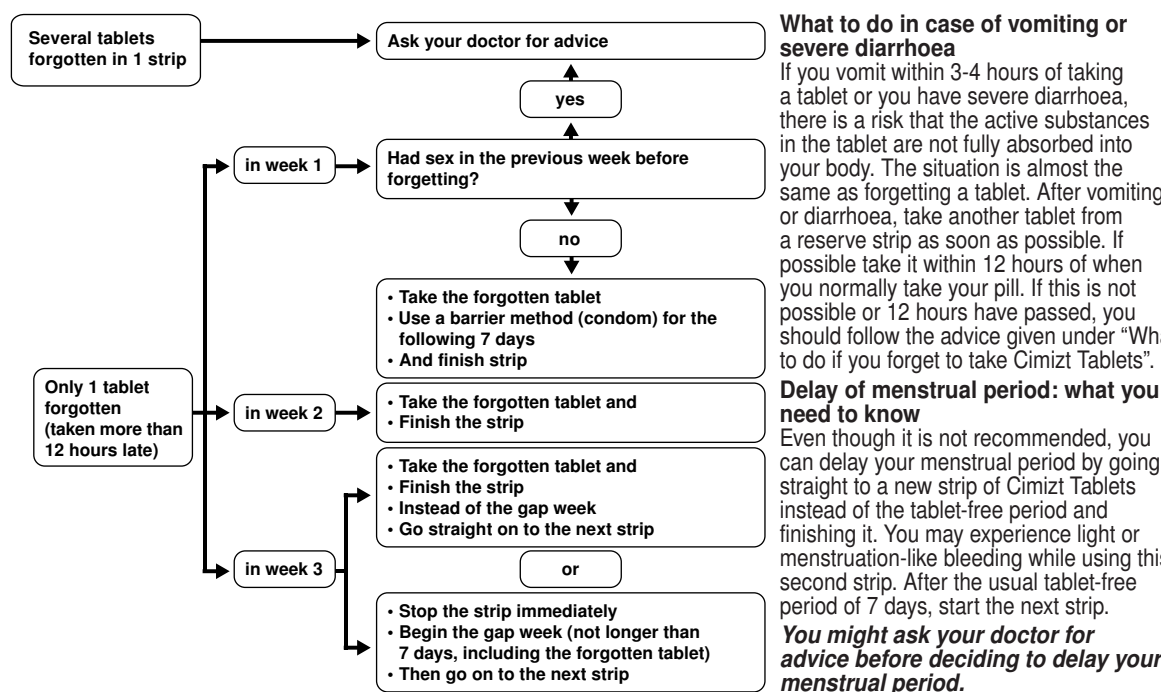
Several tablets forgotten in 1 strip

Ask your doctor for advice

yes

in week 1

Had sex in the previous week before forgetting?

no

• Take the forgotten tablet
• Use a barrier method (condom) for the following 7 days
• And finish strip

Only 1 tablet forgotten (taken more than 12 hours late)

in week 2

• Take the forgotten tablet and
• Finish the strip

• Take the forgotten tablet and
• Finish the strip
• Instead of the gap week
• Go straight on to the next strip

in week 3

or

• Stop the strip immediately
• Begin the gap week (not longer than 7 days, including the forgotten tablet)
• Then go on to the next strip

What to do in case of vomiting or severe diarrhoea
If you vomit within 3-4 hours of taking a tablet or you have severe diarrhoea, there is a risk that the active substances in the tablet are not fully absorbed into your body. The situation is almost the same as forgetting a tablet. After vomiting or diarrhoea, take another tablet from a reserve strip as soon as possible. If possible take it within 12 hours of when you normally take your pill. If this is not possible or 12 hours have passed, you should follow the advice given under "Wha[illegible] to do if you forget to take Cimizt Tablets".

Delay of menstrual period: what you need to know
Even though it is not recommended, you can delay your menstrual period by going straight to a new strip of Cimizt Tablets instead of the tablet-free period and finishing it. You may experience light or menstruation-like bleeding while using thi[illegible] second strip. After the usual tablet-free period of 7 days, start the next strip.

You might ask your doctor for advice before deciding to delay your menstrual period.